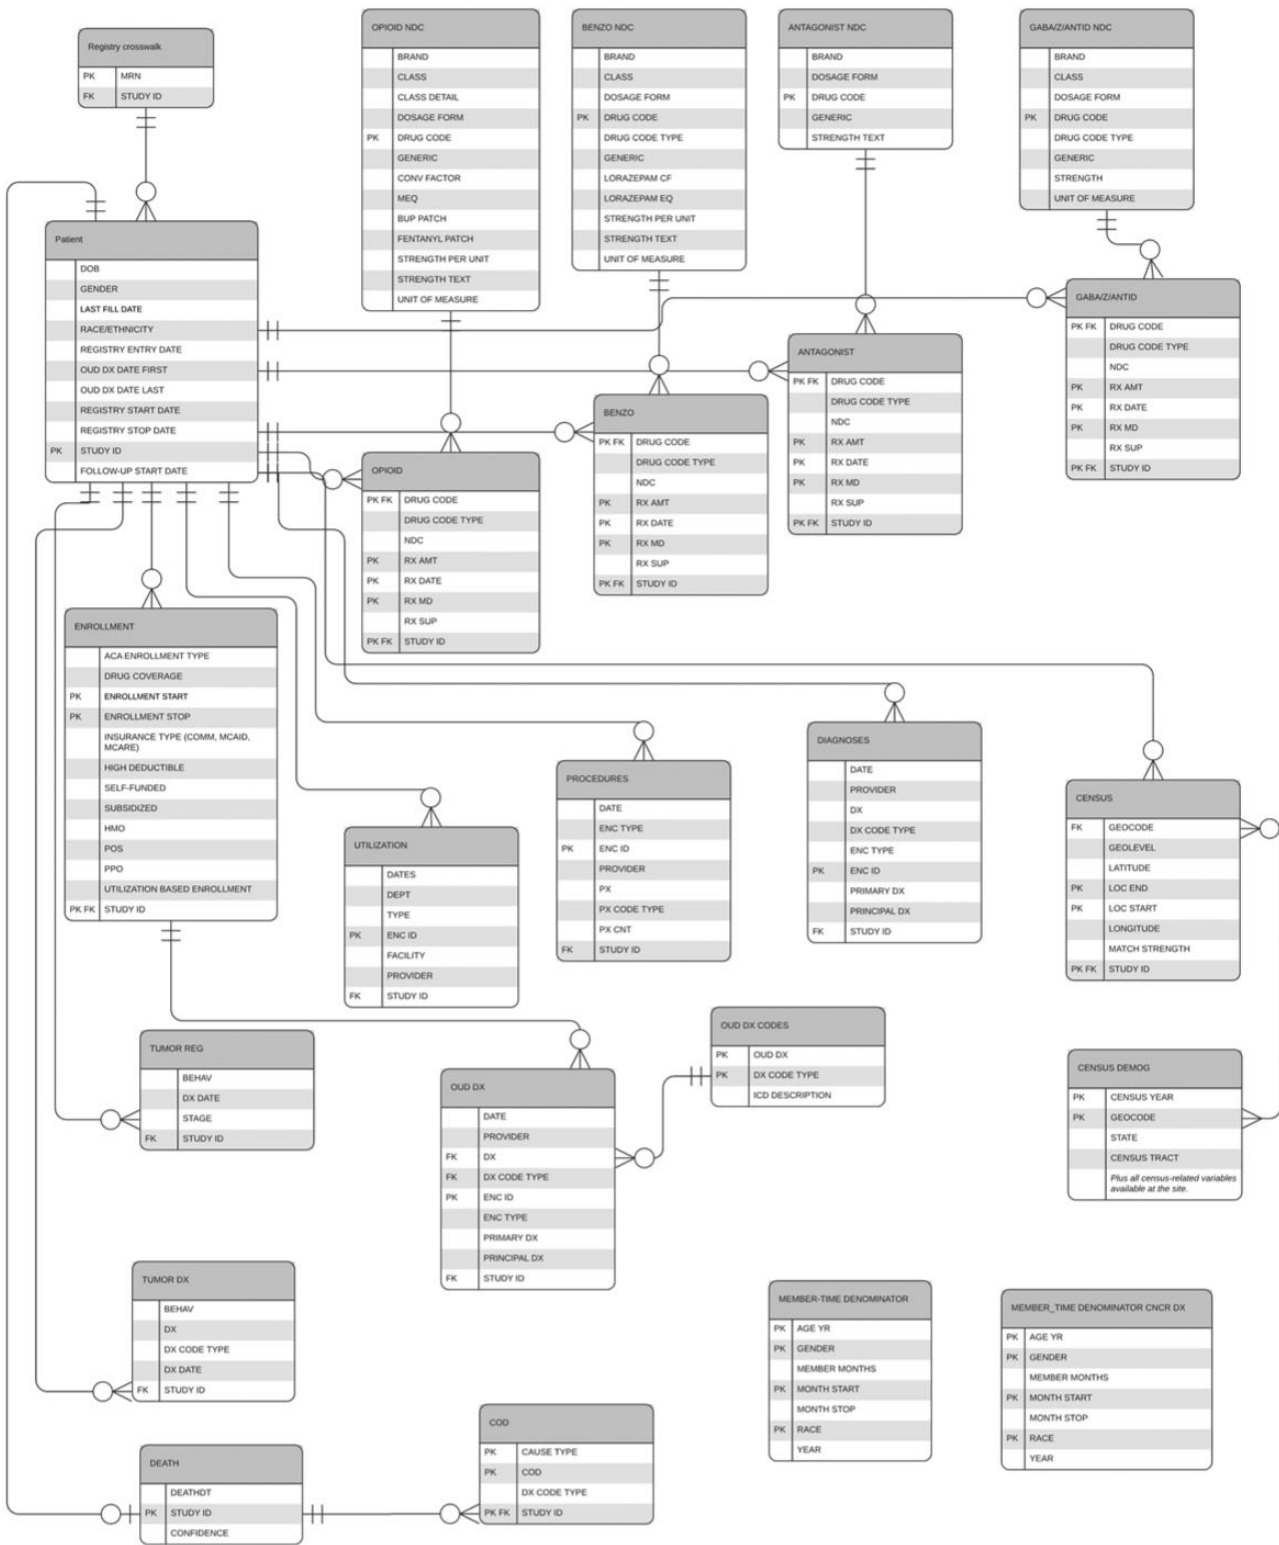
Registry crosswalk

| PK | MRN |
|---|---|
| FK | STUDY ID |

OPIOID NDC

| | BRAND |
|---|---|
| | CLASS |
| | CLASS DETAIL |
| | DOSAGE FORM |
| PK | DRUG CODE |
| | GENERIC |
| | CONV FACTOR |
| | MEQ |
| | BUP PATCH |
| | FENTANYL PATCH |
| | STRENGTH PER UNIT |
| | STRENGTH TEXT |
| | UNIT OF MEASURE |

BENZO NDC

| | BRAND |
|---|---|
| | CLASS |
| | DOSAGE FORM |
| PK | DRUG CODE |
| | DRUG CODE TYPE |
| | GENERIC |
| | LORAZEPAM CF |
| | LORAZEPAM EQ |
| | STRENGTH PER UNIT |
| | STRENGTH TEXT |
| | UNIT OF MEASURE |

ANTAGONIST NDC

| | BRAND |
|---|---|
| | DOSAGE FORM |
| PK | DRUG CODE |
| | GENERIC |
| | STRENGTH TEXT |

GABA/Z/ANTID NDC

| | BRAND |
|---|---|
| | CLASS |
| | DOSAGE FORM |
| PK | DRUG CODE |
| | DRUG CODE TYPE |
| | GENERIC |
| | STRENGTH |
| | UNIT OF MEASURE |

Patient

| | DOB |
|---|---|
| | GENDER |
| | LAST FILL DATE |
| | RACE/ETHNICITY |
| | REGISTRY ENTRY DATE |
| | OUD DX DATE FIRST |
| | OUD DX DATE LAST |
| | REGISTRY START DATE |
| | REGISTRY STOP DATE |
| PK | STUDY ID |
| | FOLLOW-UP START DATE |

GABA/Z/ANTID

| PK FK | DRUG CODE |
|---|---|
| | DRUG CODE TYPE |
| | NDC |
| PK | RX AMT |
| PK | RX DATE |
| PK | RX MD |
| | RX SUP |
| PK FK | STUDY ID |

ANTAGONIST

| PK FK | DRUG CODE |
|---|---|
| | DRUG CODE TYPE |
| | NDC |
| PK | RX AMT |
| PK | RX DATE |
| PK | RX MD |
| | RX SUP |
| PK FK | STUDY ID |

BENZO

| PK FK | DRUG CODE |
|---|---|
| | DRUG CODE TYPE |
| | NDC |
| PK | RX AMT |
| PK | RX DATE |
| PK | RX MD |
| | RX SUP |
| PK FK | STUDY ID |

OPIOID

| PK FK | DRUG CODE |
|---|---|
| | DRUG CODE TYPE |
| | NDC |
| PK | RX AMT |
| PK | RX DATE |
| PK | RX MD |
| | RX SUP |
| PK FK | STUDY ID |

ENROLLMENT

| | ACA ENROLLMENT TYPE |
|---|---|
| | DRUG COVERAGE |
| PK | ENROLLMENT START |
| PK | ENROLLMENT STOP |
| | INSURANCE TYPE (COMM, MCAID, MCARE) |
| | HIGH DEDUCTIBLE |
| | SELF-FUNDED |
| | SUBSIDIZED |
| | HMO |
| | POS |
| | PPO |
| | UTILIZATION BASED ENROLLMENT |
| PK FK | STUDY ID |

DIAGNOSES

| | DATE |
|---|---|
| | PROVIDER |
| | DX |
| | DX CODE TYPE |
| | ENC TYPE |
| PK | ENC ID |
| | PRIMARY DX |
| | PRINCIPAL DX |
| FK | STUDY ID |

PROCEDURES

| | DATE |
|---|---|
| | ENC TYPE |
| PK | ENC ID |
| | PROVIDER |
| | PX |
| | PX CODE TYPE |
| | PX CNT |
| FK | STUDY ID |

UTILIZATION

| | DATES |
|---|---|
| | DEPT |
| | TYPE |
| PK | ENC ID |
| | FACILITY |
| | PROVIDER |
| FK | STUDY ID |

CENSUS

| FK | GEOCODE |
|---|---|
| | GEOLEVEL |
| | LATITUDE |
| PK | LOC END |
| PK | LOC START |
| | LONGITUDE |
| | MATCH STRENGTH |
| PK FK | STUDY ID |

OUD DX CODES

| PK | OUD DX |
|---|---|
| PK | DX CODE TYPE |
| | ICD DESCRIPTION |

TUMOR REG

| | BEHAV |
|---|---|
| | DX DATE |
| | STAGE |
| FK | STUDY ID |

OUD DX

| | DATE |
|---|---|
| | PROVIDER |
| FK | DX |
| FK | DX CODE TYPE |
| PK | ENC ID |
| | ENC TYPE |
| | PRIMARY DX |
| | PRINCIPAL DX |
| FK | STUDY ID |

CENSUS DEMOG

| PK | CENSUS YEAR |
|---|---|
| PK | GEOCODE |
| | STATE |
| | CENSUS TRACT |
| | Plus all census-related variables available at the site. |

TUMOR DX

| | BEHAV |
|---|---|
| | DX |
| | DX CODE TYPE |
| | DX DATE |
| FK | STUDY ID |

MEMBER-TIME DENOMINATOR

| PK | AGE YR |
|---|---|
| PK | GENDER |
| | MEMBER MONTHS |
| PK | MONTH START |
| | MONTH STOP |
| PK | RACE |
| | YEAR |

MEMBER_TIME DENOMINATOR CNCR DX

| PK | AGE YR |
|---|---|
| PK | GENDER |
| | MEMBER MONTHS |
| PK | MONTH START |
| | MONTH STOP |
| PK | RACE |
| | YEAR |

COD

| PK | CAUSE TYPE |
|---|---|
| PK | COD |
| | DX CODE TYPE |
| PK FK | STUDY ID |

DEATH

| | DEATHDT |
|---|---|
| PK | STUDY ID |
| | CONFIDENCE |